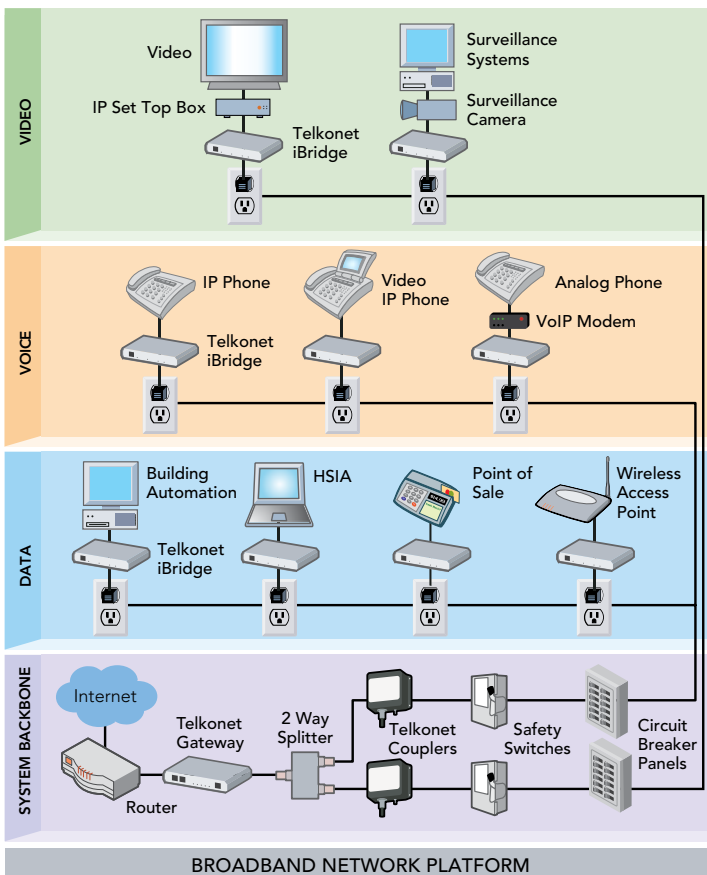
VIDEO

Video

IP Set Top Box

Telkonet iBridge

Surveillance Systems

Surveillance Camera

VOICE

IP Phone

Telkonet iBridge

Video IP Phone

Analog Phone

VoIP Modem

DATA

Building Automation

Telkonet iBridge

HSIA

Point of Sale

Wireless Access Point

SYSTEM BACKBONE

Internet

Router

Telkonet Gateway

2 Way Splitter

Telkonet Couplers

Safety Switches

Circuit Breaker Panels

BROADBAND NETWORK PLATFORM